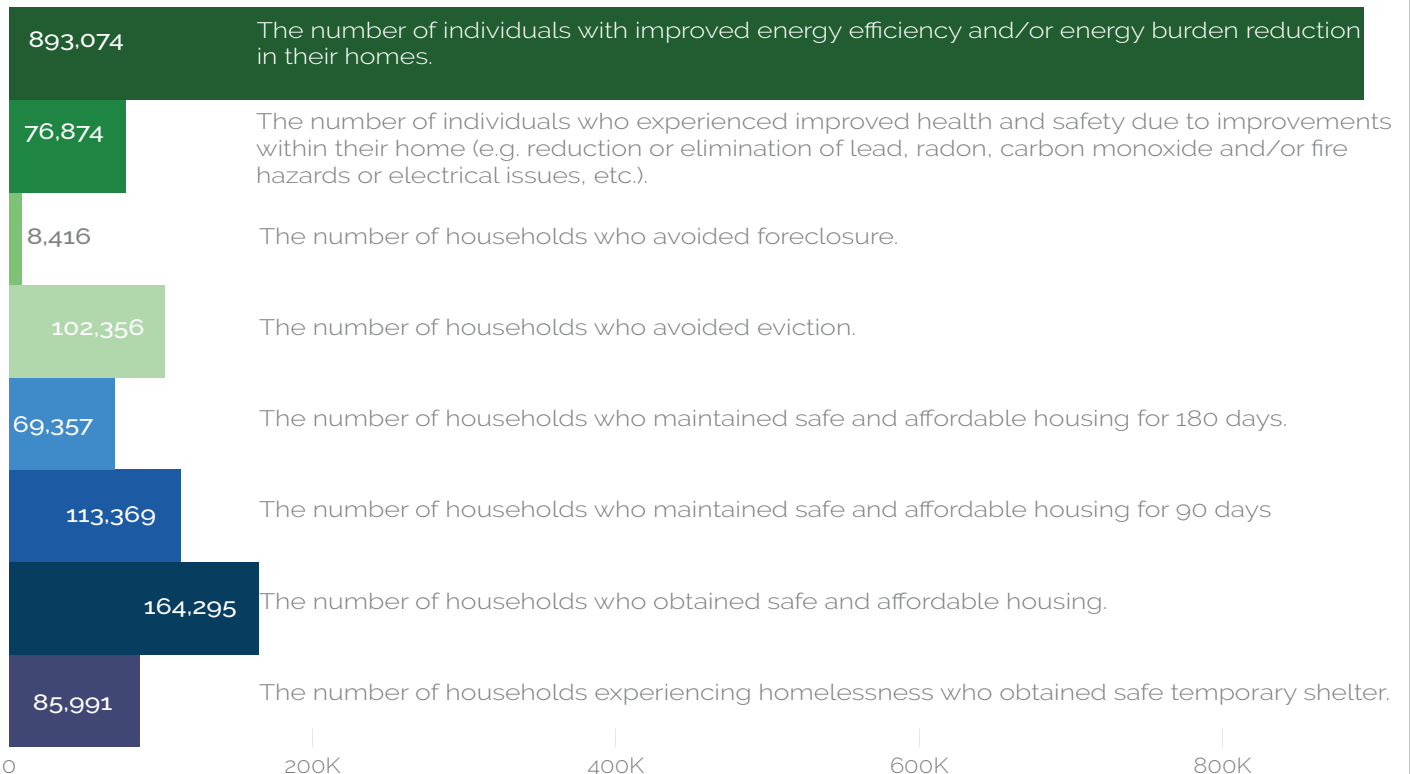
893,074 The number of individuals with improved energy efficiency and/or energy burden reduction in their homes.

76,874 The number of individuals who experienced improved health and safety due to improvements within their home (e.g. reduction or elimination of lead, radon, carbon monoxide and/or fire hazards or electrical issues, etc.).

8,416 The number of households who avoided foreclosure.

102,356 The number of households who avoided eviction.

69,357 The number of households who maintained safe and affordable housing for 180 days.

113,369 The number of households who maintained safe and affordable housing for 90 days

164,295 The number of households who obtained safe and affordable housing.

85,991 The number of households experiencing homelessness who obtained safe temporary shelter.

0 200K 400K 600K 800K